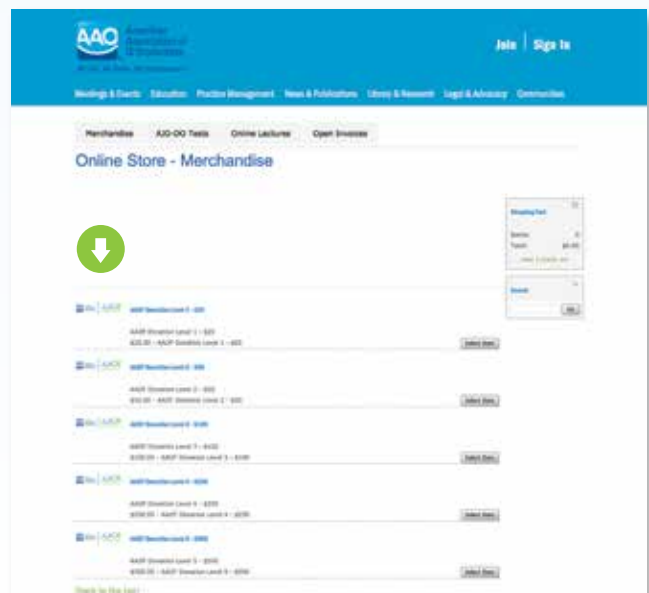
AAO American Association of Orthodontists

Join | Sign In

Meetings & Events Education Practice Management News & Publications Library & Research Legal & Advocacy Communities

Merchandise AJO-DO Tests Online Lectures Open Invoices

Online Store - Merchandise

Shopping Cart

Items: 0
Total: $0.00

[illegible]

Search

Go

AAOF Donation Level 1 - $20

AAOF Donation Level 1 - $20
$20.00 - AAOF Donation Level 1 - $20

Select Item

AAOF Donation Level 2 - $50

AAOF Donation Level 2 - $50
$50.00 - AAOF Donation Level 2 - $50

Select Item

AAOF Donation Level 3 - $100

AAOF Donation Level 3 - $100
$100.00 - AAOF Donation Level 3 - $100

Select Item

AAOF Donation Level 4 - $250

AAOF Donation Level 4 - $250
$250.00 - AAOF Donation Level 4 - $250

Select Item

AAOF Donation Level 5 - $500

AAOF Donation Level 5 - $500
$500.00 - AAOF Donation Level 5 - $500

Select Item

Back to the list